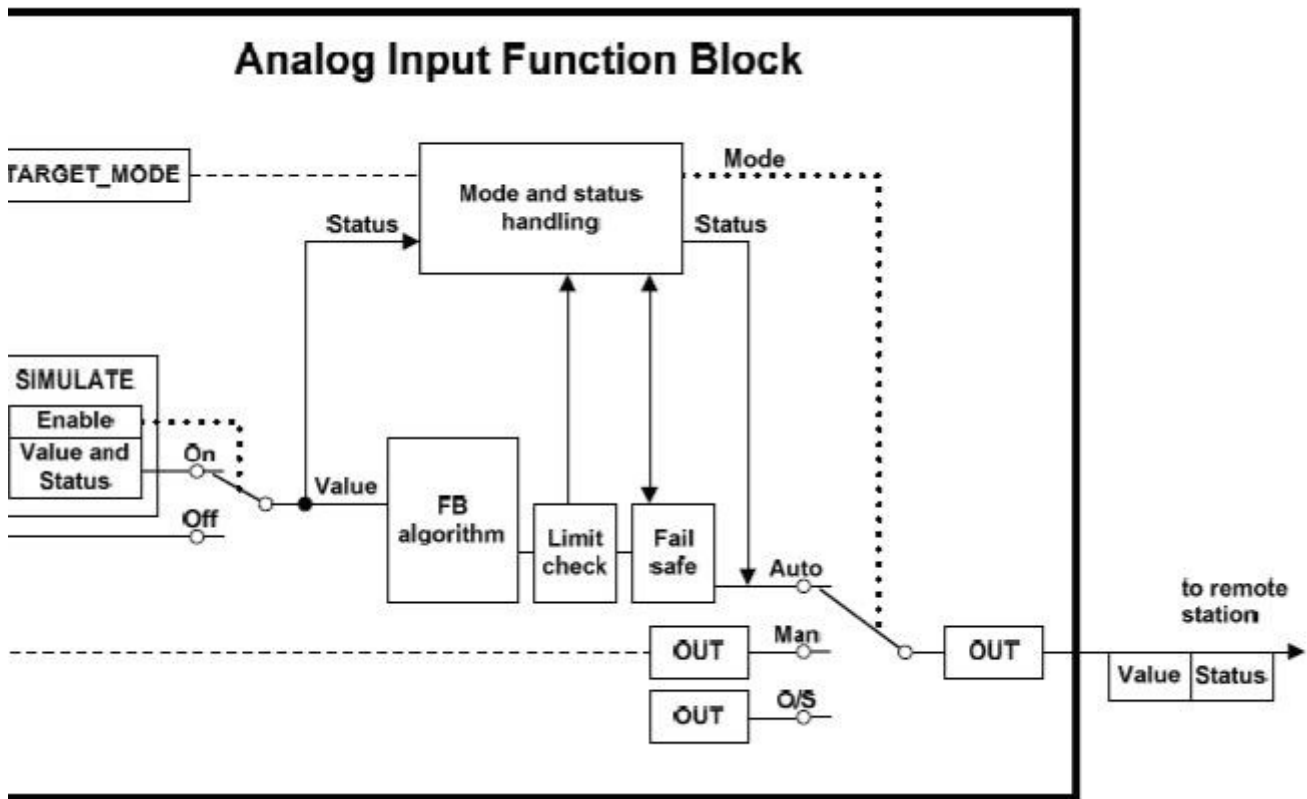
Analog Input Function Block

TARGET_MODE

Mode

Mode and status handling

Status

Status

SIMULATE

Enable

Value and Status

On

Off

Value

FB algorithm

Limit check

Fail safe

Auto

to remote station

OUT

Man

OUT

OUT

O/S

Value | Status